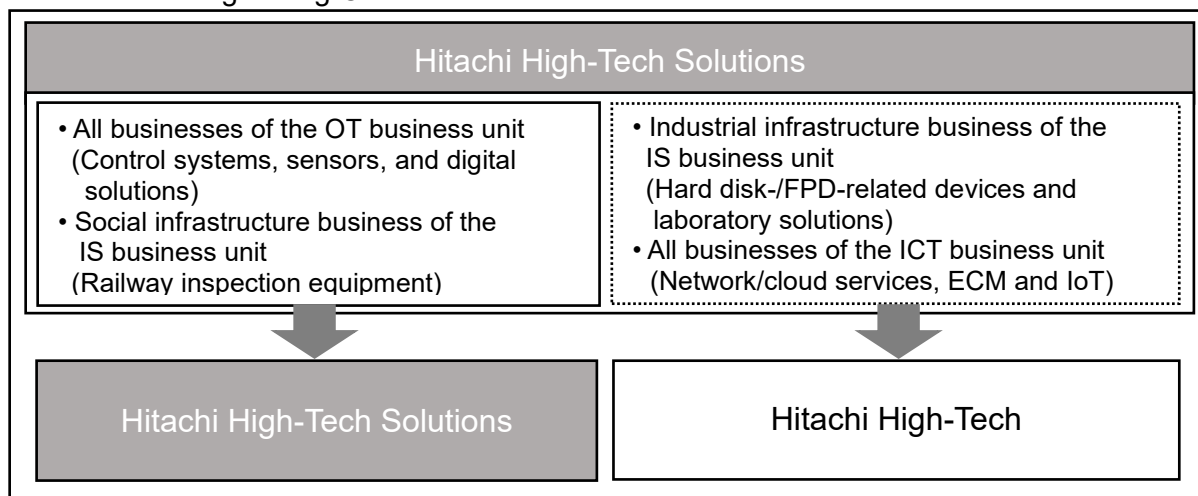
Hitachi High-Tech Solutions

• All businesses of the OT business unit (Control systems, sensors, and digital solutions)
• Social infrastructure business of the IS business unit (Railway inspection equipment)

• Industrial infrastructure business of the IS business unit (Hard disk-/FPD-related devices and laboratory solutions)
• All businesses of the ICT business unit (Network/cloud services, ECM and IoT)

Hitachi High-Tech Solutions

Hitachi High-Tech